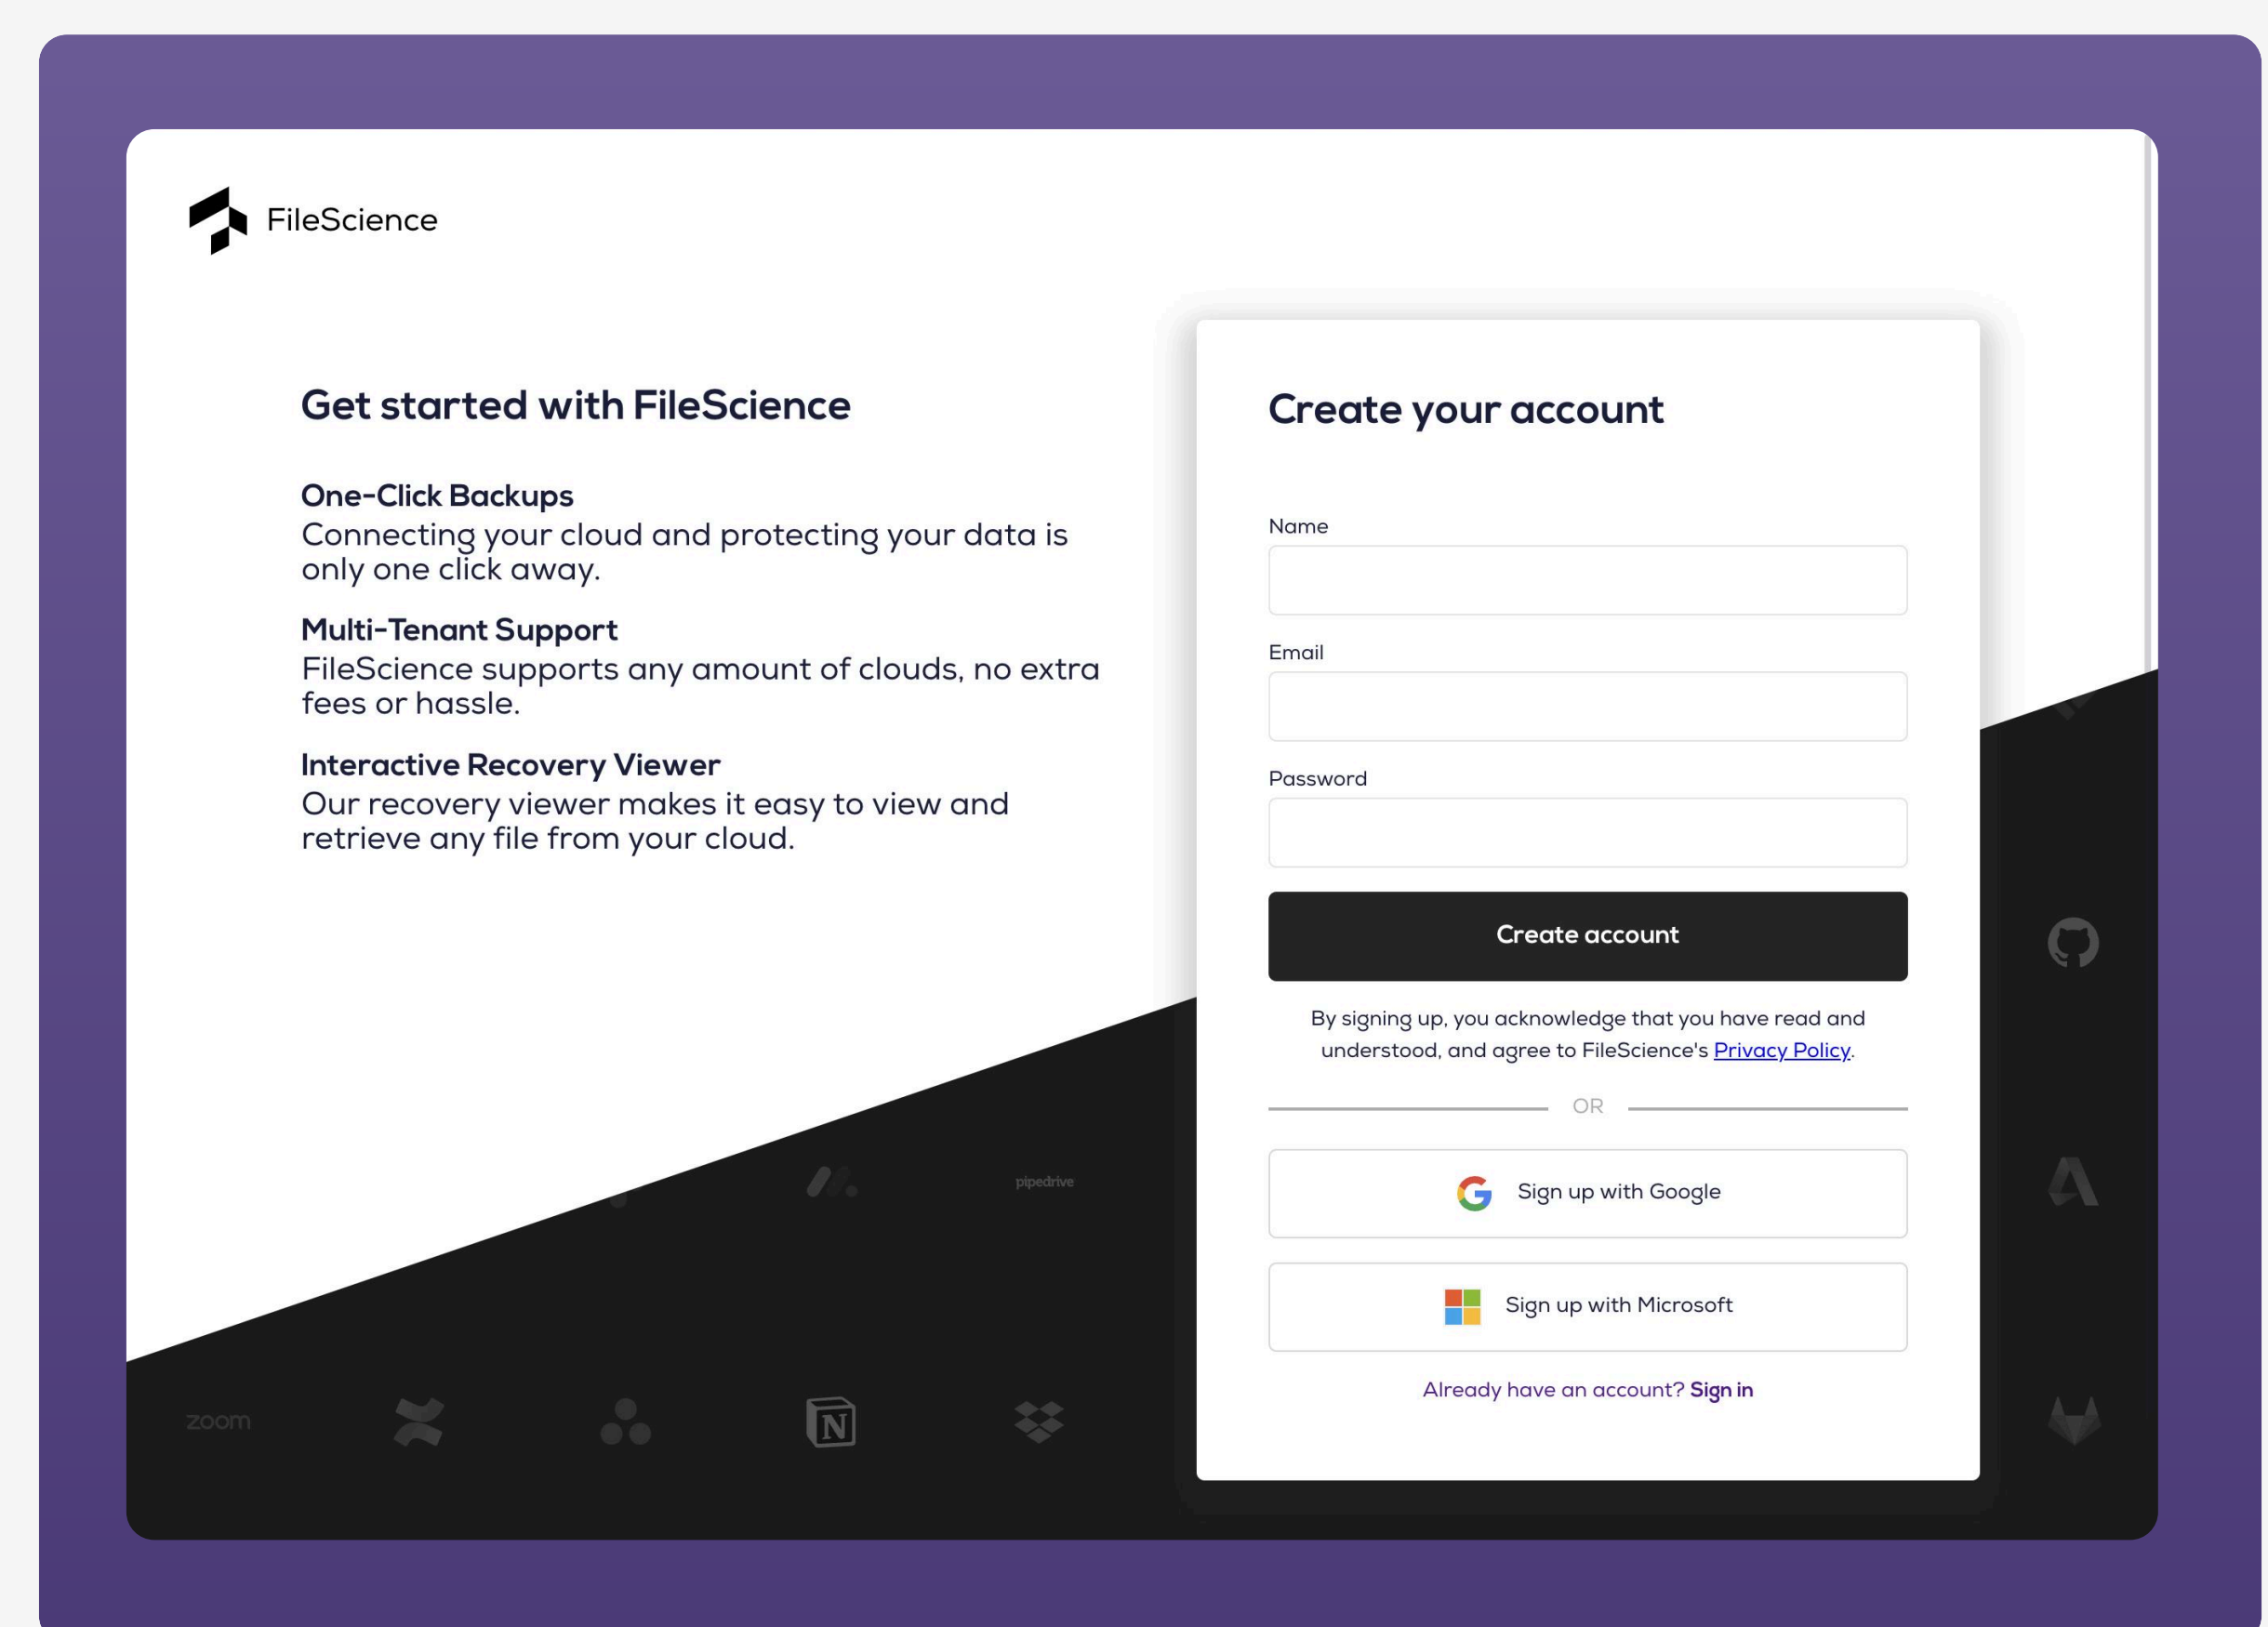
FileScience

Get started with FileScience

One-Click Backups
Connecting your cloud and protecting your data is only one click away.

Multi-Tenant Support
FileScience supports any amount of clouds, no extra fees or hassle.

Interactive Recovery Viewer
Our recovery viewer makes it easy to view and retrieve any file from your cloud.

pipedrive

zoom

N

Create your account

Name

Email

Password

Create account

By signing up, you acknowledge that you have read and understood, and agree to FileScience's Privacy Policy.

OR

Sign up with Google

Sign up with Microsoft

Already have an account? Sign in